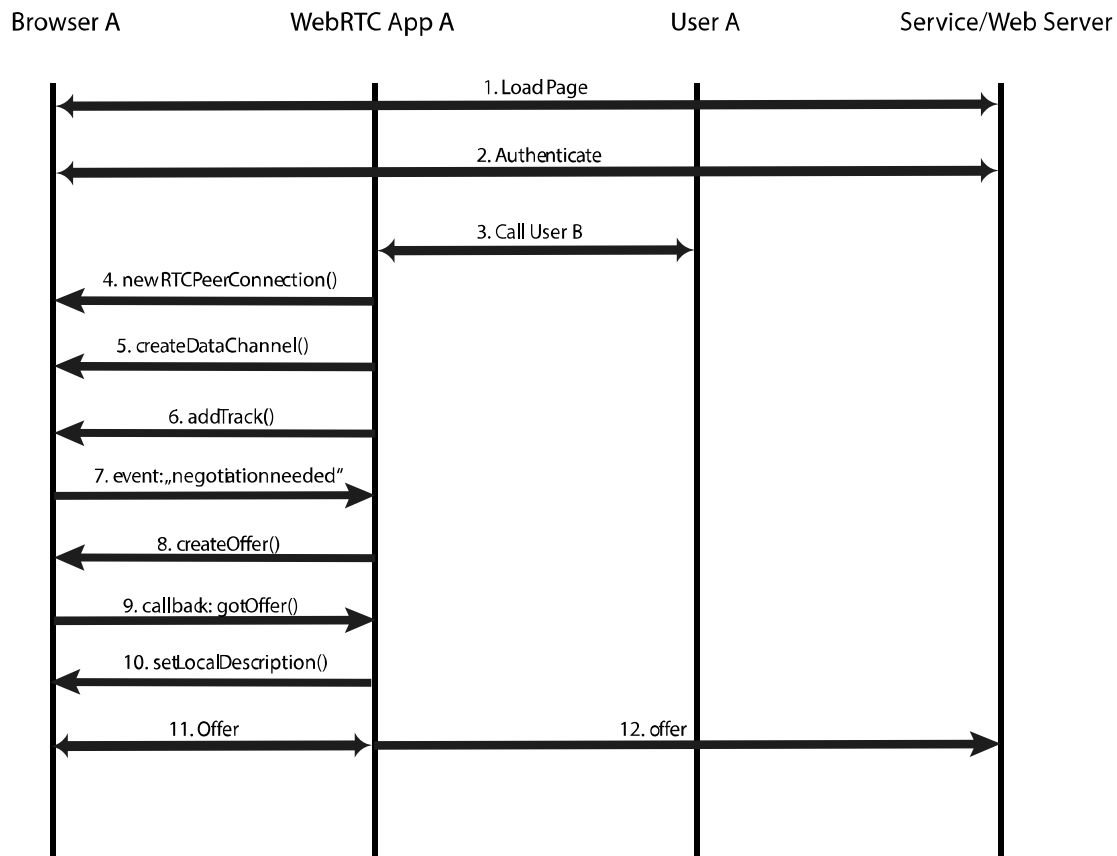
Browser A

WebRTC App A

User A

Service/Web Server

1. Load Page

2. Authenticate

3. Call User B

4. newRTCPeerConnection()

5. createDataChannel()

6. addTrack()

7. event: „negotiationneeded"

8. createOffer()

9. callback: gotOffer()

10. setLocalDescription()

11. Offer

12. offer